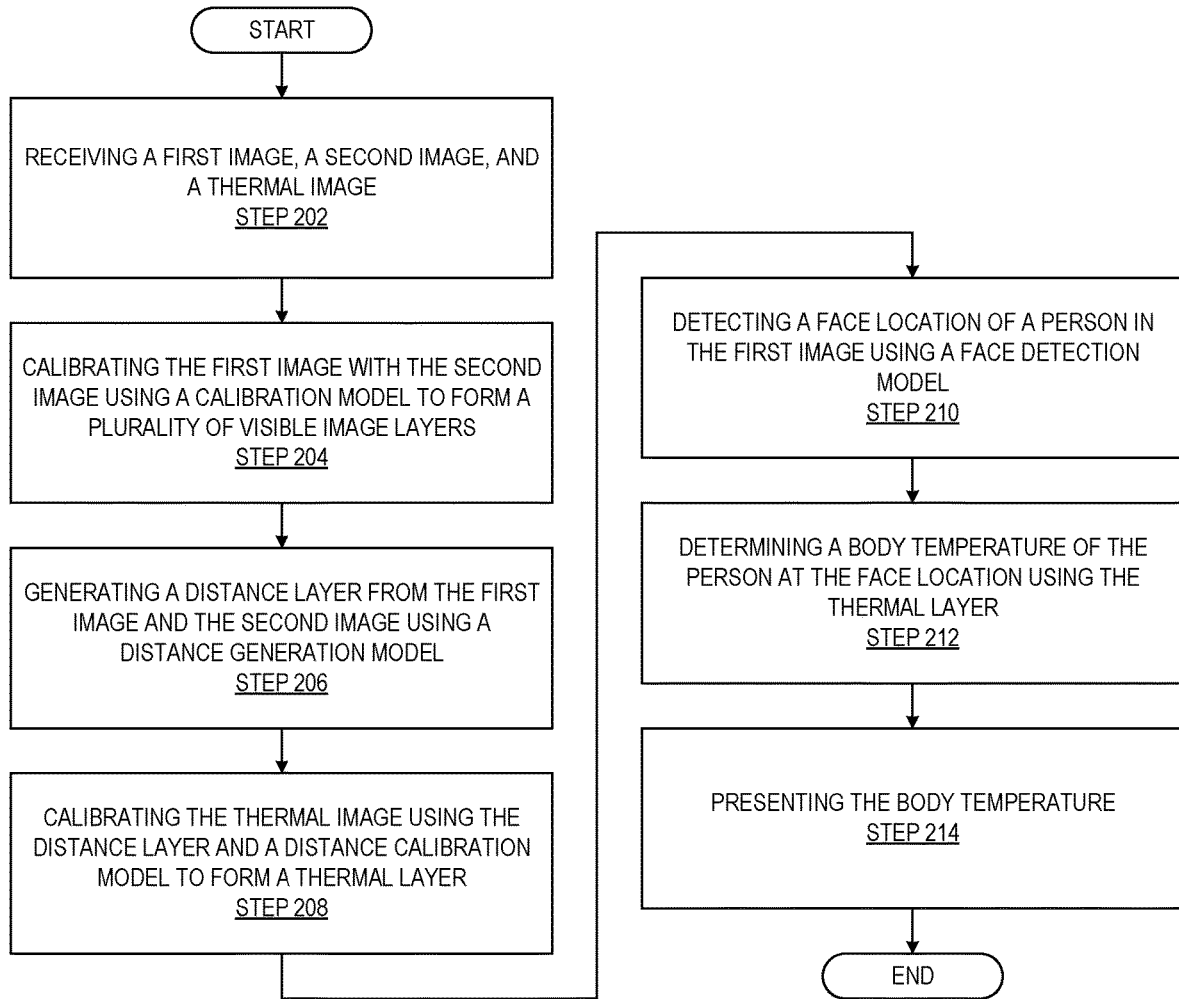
START

RECEIVING A FIRST IMAGE, A SECOND IMAGE, AND A THERMAL IMAGE
STEP 202

CALIBRATING THE FIRST IMAGE WITH THE SECOND IMAGE USING A CALIBRATION MODEL TO FORM A PLURALITY OF VISIBLE IMAGE LAYERS
STEP 204

GENERATING A DISTANCE LAYER FROM THE FIRST IMAGE AND THE SECOND IMAGE USING A DISTANCE GENERATION MODEL
STEP 206

CALIBRATING THE THERMAL IMAGE USING THE DISTANCE LAYER AND A DISTANCE CALIBRATION MODEL TO FORM A THERMAL LAYER
STEP 208

DETECTING A FACE LOCATION OF A PERSON IN THE FIRST IMAGE USING A FACE DETECTION MODEL
STEP 210

DETERMINING A BODY TEMPERATURE OF THE PERSON AT THE FACE LOCATION USING THE THERMAL LAYER
STEP 212

PRESENTING THE BODY TEMPERATURE
STEP 214

END